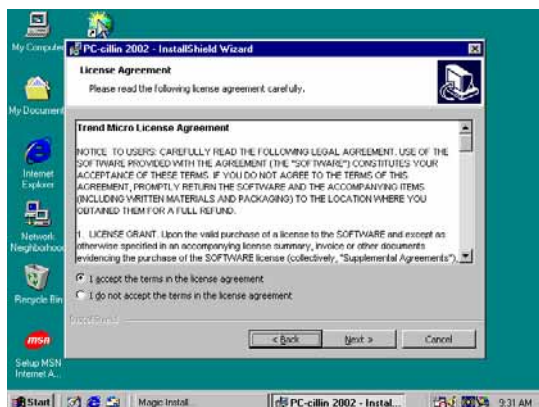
My Computer

My Documents

Internet Explorer

Network Neighborhood

Recycle Bin

msn

Setup MSN Internet A...

PC-cillin 2002 - InstallShield Wizard

License Agreement

Please read the following license agreement carefully.

Trend Micro License Agreement

NOTICE TO USERS: CAREFULLY READ THE FOLLOWING LEGAL AGREEMENT. USE OF THE SOFTWARE PROVIDED WITH THE AGREEMENT (THE "SOFTWARE") CONSTITUTES YOUR ACCEPTANCE OF THESE TERMS. IF YOU DO NOT AGREE TO THE TERMS OF THIS AGREEMENT, PROMPTLY RETURN THE SOFTWARE AND THE ACCOMPANYING ITEMS (INCLUDING WRITTEN MATERIALS AND PACKAGING) TO THE LOCATION WHERE YOU OBTAINED THEM FOR A FULL REFUND.

1. LICENSE GRANT. Upon the valid purchase of a license to the SOFTWARE and except as otherwise specified in an accompanying license summary, invoice or other documents evidencing the purchase of the SOFTWARE license (collectively, "Supplemental Agreements"),

I accept the terms in the license agreement

I do not accept the terms in the license agreement

InstallShield

< Back

Next >

Cancel

Start

Magic Install...

PC-cillin 2002 - Instal...

9:31 AM